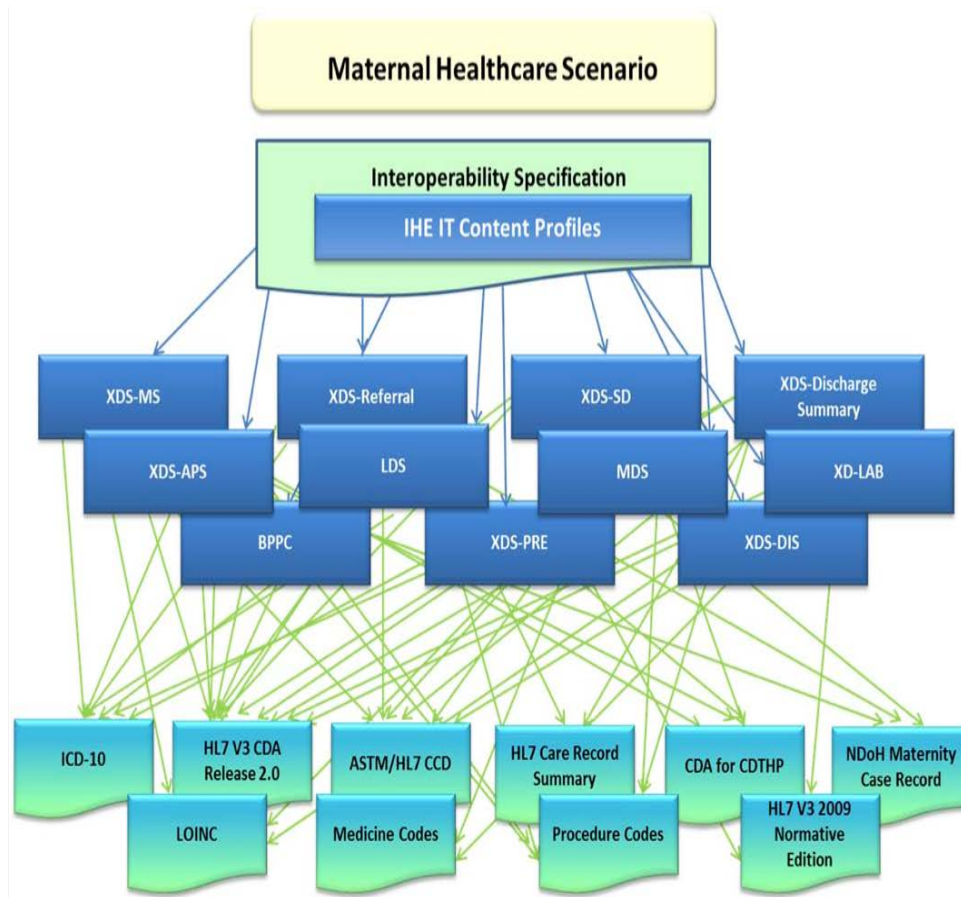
Maternal Healthcare Scenario

Interoperability Specification

IHE IT Content Profiles

XDS-MS

XDS-Referral

XDS-SD

XDS-Discharge Summary

XDS-APS

LDS

MDS

XD-LAB

BPPC

XDS-PRE

XDS-DIS

ICD-10

HL7 V3 CDA Release 2.0

ASTM/HL7 CCD

HL7 Care Record Summary

CDA for CDTHP

NDoH Maternity Case Record

LOINC

Medicine Codes

Procedure Codes

HL7 V3 2009 Normative Edition